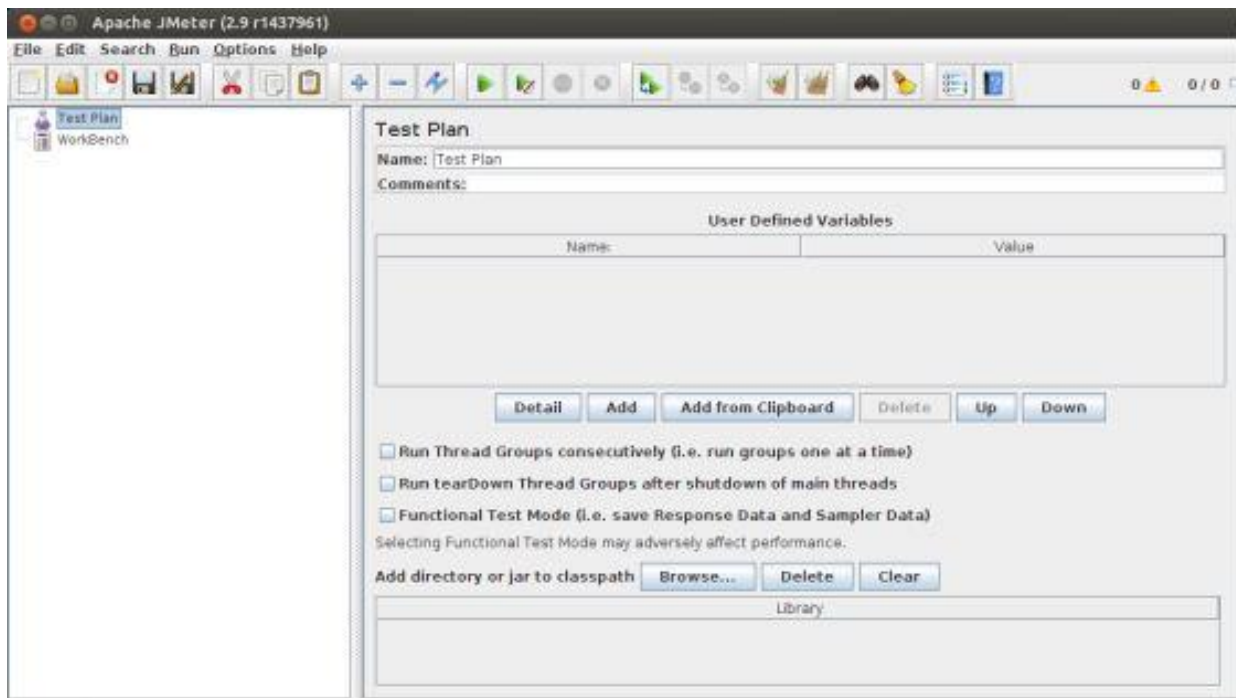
Apache JMeter (2.9 r1437961)

File Edit Search Run Options Help

0 0/0

Test Plan
WorkBench

Test Plan

Name: Test Plan

Comments:

User Defined Variables

| Name: | Value |
|---|---|
| | |

Detail Add Add from Clipboard Delete Up Down

Run Thread Groups consecutively (i.e. run groups one at a time)

Run tearDown Thread Groups after shutdown of main threads

Functional Test Mode (i.e. save Response Data and Sampler Data)

Selecting Functional Test Mode may adversely affect performance.

Add directory or jar to classpath Browse... Delete Clear

| Library |
|---|
| |